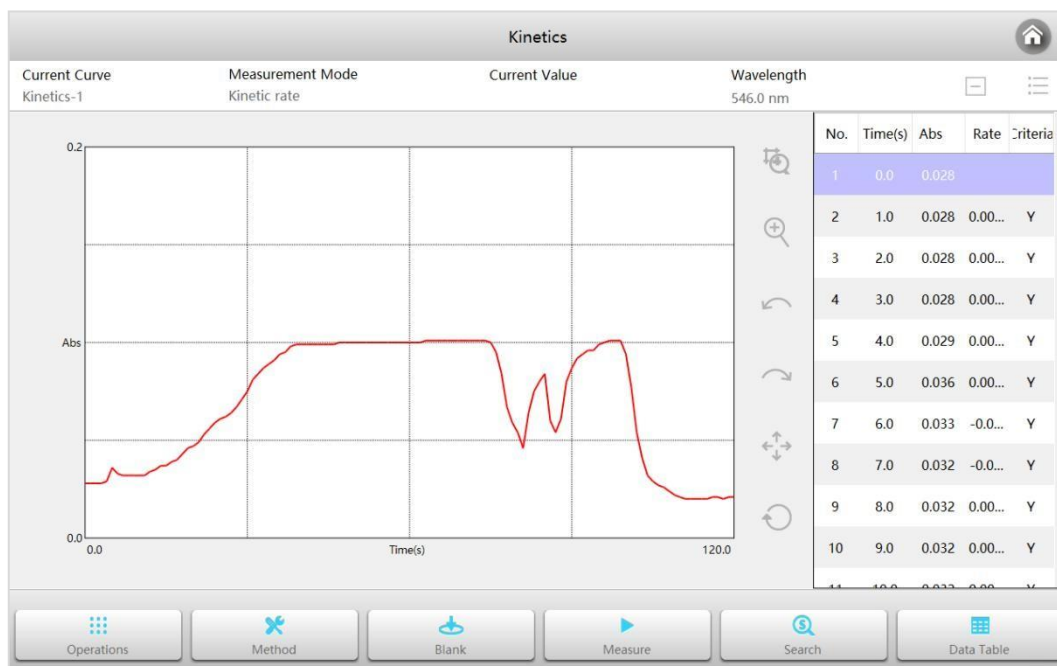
Kinetics

Current Curve
Kinetics-1

Measurement Mode
Kinetic rate

Current Value

Wavelength
546.0 nm

0.2
Abs
0.0
0.0
Time(s)
120.0

| No. | Time(s) | Abs | Rate | Criteria |
|---|---|---|---|---|
| 1 | 0.0 | 0.028 | | |
| 2 | 1.0 | 0.028 | 0.00... | Y |
| 3 | 2.0 | 0.028 | 0.00... | Y |
| 4 | 3.0 | 0.028 | 0.00... | Y |
| 5 | 4.0 | 0.029 | 0.00... | Y |
| 6 | 5.0 | 0.036 | 0.00... | Y |
| 7 | 6.0 | 0.033 | -0.0... | Y |
| 8 | 7.0 | 0.032 | -0.0... | Y |
| 9 | 8.0 | 0.032 | 0.00... | Y |
| 10 | 9.0 | 0.032 | 0.00... | Y |
| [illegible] | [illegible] | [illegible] | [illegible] | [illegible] |

Operations
Method
Blank
Measure
Search
Data Table